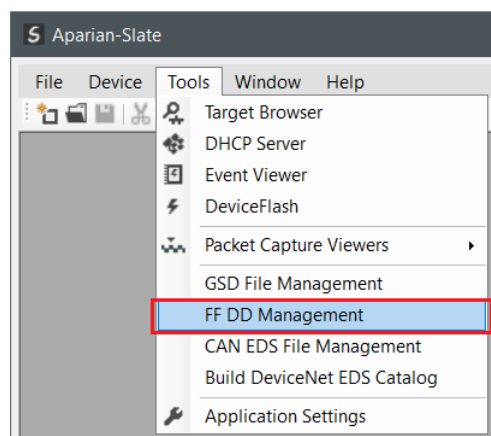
S Aparian-Slate

File Device Tools Window Help

Target Browser
DHCP Server
Event Viewer
DeviceFlash
Packet Capture Viewers
GSD File Management
FF DD Management
CAN EDS File Management
Build DeviceNet EDS Catalog
Application Settings